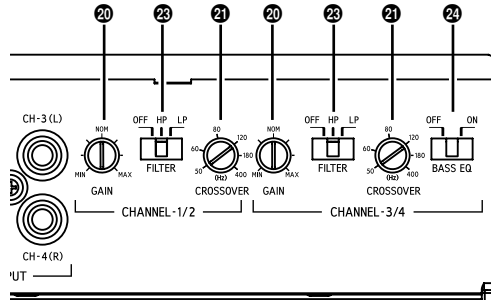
20 23 21 20 23 21 24

CH-3 (L)

NOM
MIN MAX
GAIN

OFF HP LP
FILTER

80 120
60 180
50 400
(Hz)
CROSSOVER

CHANNEL-1/2

NOM
MIN MAX
GAIN

OFF HP LP
FILTER

80 120
60 180
50 400
(Hz)
CROSSOVER

OFF ON
BASS EQ

CHANNEL-3/4

CH-4 (R)

UT